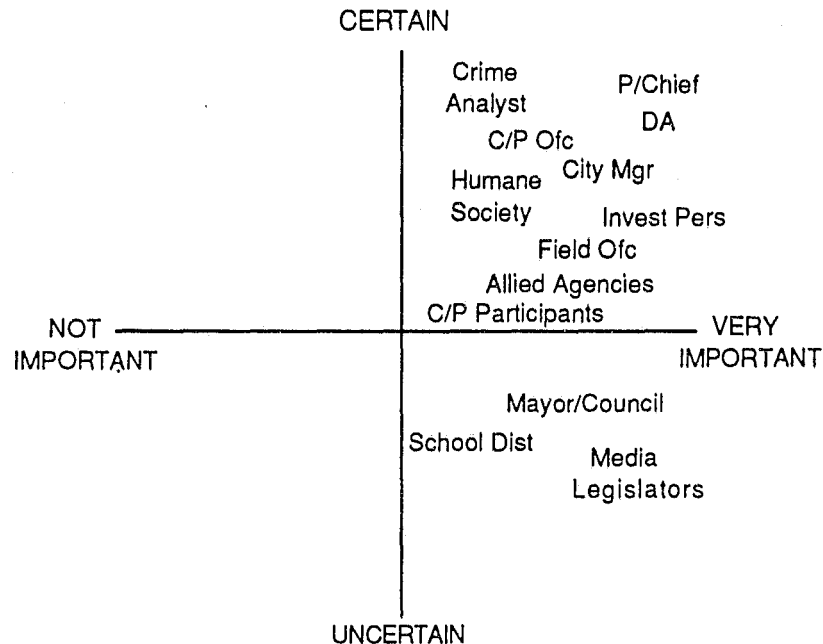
CERTAIN

Crime Analyst

P/Chief

DA

C/P Ofc

City Mgr

Humane Society

Invest Pers

Field Ofc

Allied Agencies

C/P Participants

NOT IMPORTANT

VERY IMPORTANT

Mayor/Council

School Dist

Media

Legislators

UNCERTAIN